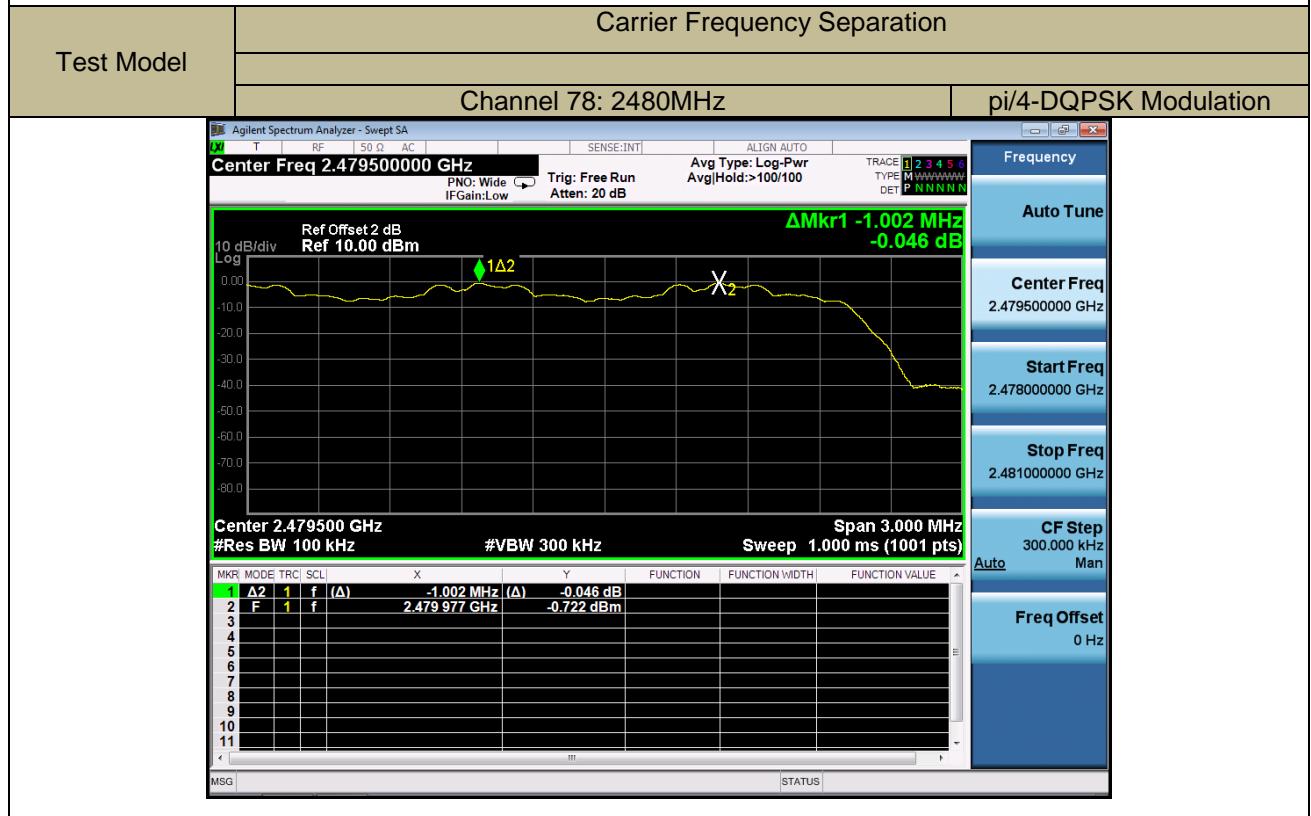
| Test Model | Carrier Frequency Separation | |
|---|---|---|
| | | |
| | Channel 78: 2480MHz | pi/4-DQPSK Modulation |

Agilent Spectrum Analyzer - Swept SA

T RF 50 Ω AC SENSE:INT ALIGN AUTO

Center Freq 2.479500000 GHz

PNO: Wide
IFGain:Low

Trig: Free Run
Atten: 20 dB

Avg Type: Log-Pwr
Avg|Hold:>100/100

TRACE 1 2 3 4 5 6
TYPE M WWWWW
DET P N N N N N

Frequency

Ref Offset 2 dB
10 dB/div Ref 10.00 dBm
Log

ΔMkr1 -1.002 MHz
-0.046 dB

1Δ2

X2

0.00
-10.0
-20.0
-30.0
-40.0
-50.0
-60.0
-70.0
-80.0

Center 2.479500 GHz
#Res BW 100 kHz
#VBW 300 kHz
Span 3.000 MHz
Sweep 1.000 ms (1001 pts)

| MKR | MODE | TRC | SCL | X | Y | FUNCTION | FUNCTION WIDTH | FUNCTION VALUE |
|---|---|---|---|---|---|---|---|---|
| 1 | Δ2 | 1 | f | (Δ) -1.002 MHz | (Δ) -0.046 dB | | | |
| 2 | F | 1 | f | 2.479 977 GHz | -0.722 dBm | | | |
| 3 | | | | | | | | |
| 4 | | | | | | | | |
| 5 | | | | | | | | |
| 6 | | | | | | | | |
| 7 | | | | | | | | |
| 8 | | | | | | | | |
| 9 | | | | | | | | |
| 10 | | | | | | | | |
| 11 | | | | | | | | |

Auto Tune

Center Freq
2.479500000 GHz

Start Freq
2.478000000 GHz

Stop Freq
2.481000000 GHz

CF Step
300.000 kHz
Auto Man

Freq Offset
0 Hz

MSG STATUS